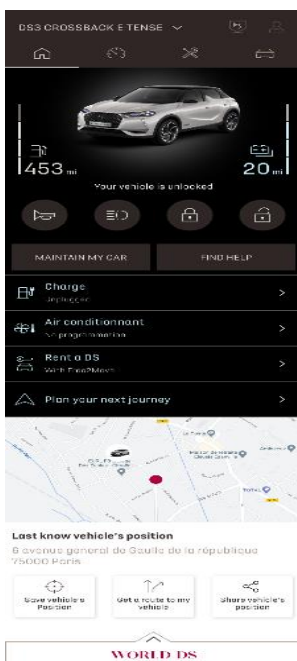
DS3 CROSSBACK E TENSE

453 mi

20 mi

Your vehicle is unlocked

MAINTAIN MY CAR

FIND HELP

Charge
Unplugged

Air conditionnant
No programmation

Rent a DS
With Free2Move

Plan your next journey

Last know vehicle's position
6 avenue general de Gaulle de la république 75000 Paris

Save vehicle's Position

Get a route to my vehicle

Share vehicle's position

WORLD DS